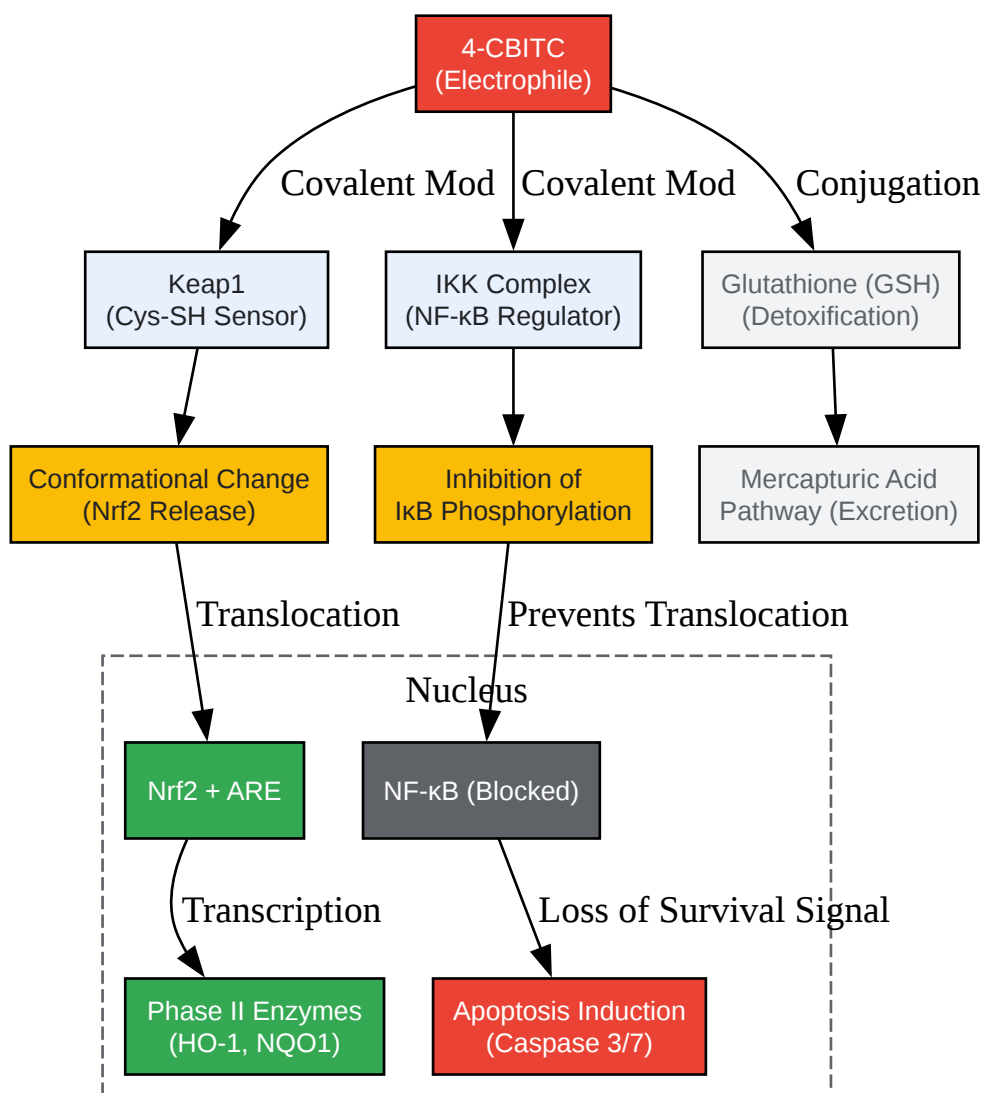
4-CBITC
(Electrophile)

Covalent Mod

Covalent Mod

Conjugation

Keap1
(Cys-SH Sensor)

IKK Complex
(NF-κB Regulator)

Glutathione (GSH)
(Detoxification)

Conformational Change
(Nrf2 Release)

Inhibition of
IκB Phosphorylation

Mercapturic Acid
Pathway (Excretion)

Translocation

Prevents Translocation

Nucleus

Nrf2 + ARE

NF-κB (Blocked)

Transcription

Loss of Survival Signal

Phase II Enzymes
(HO-1, NQO1)

Apoptosis Induction
(Caspase 3/7)